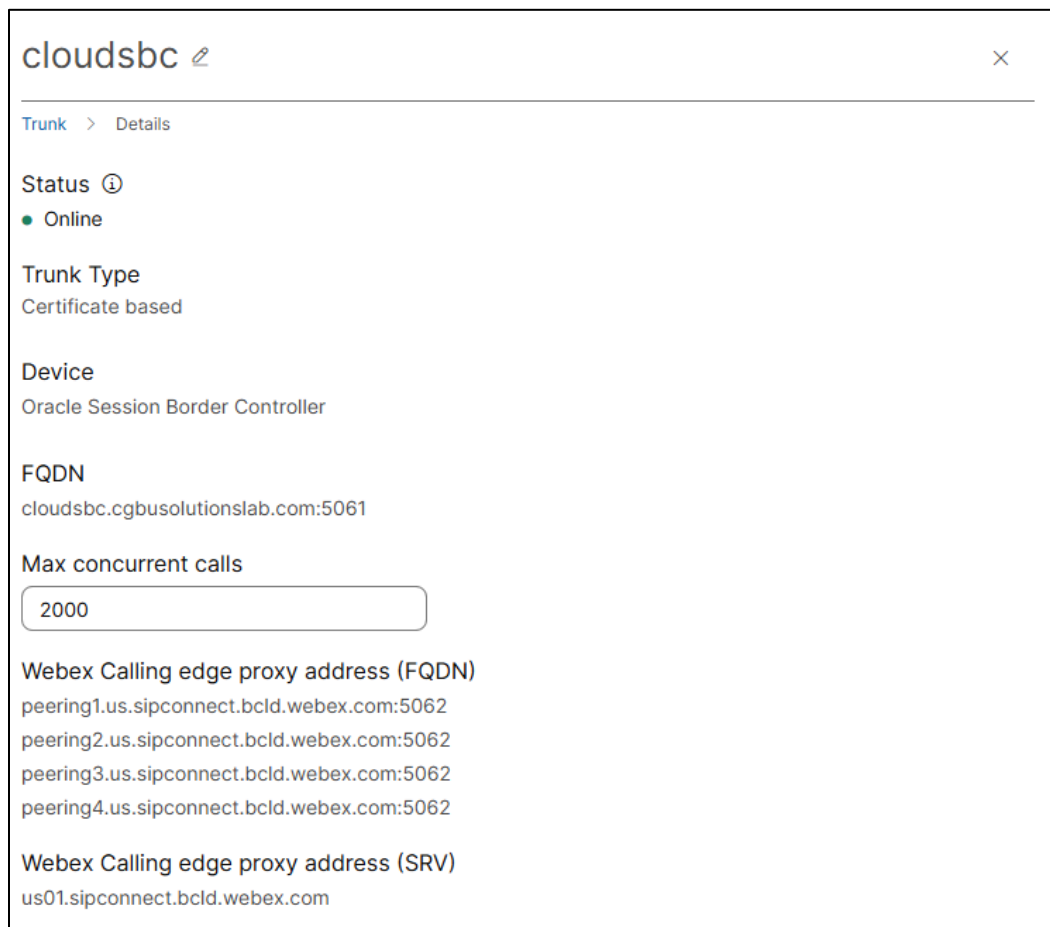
cloudsbc

×

Trunk > Details

Status ⓘ

• Online

Trunk Type

Certificate based

Device

Oracle Session Border Controller

FQDN

cloudsbc.cgbusolutionslab.com:5061

Max concurrent calls

2000

Webex Calling edge proxy address (FQDN)

peering1.us.sipconnect.bcld.webex.com:5062

peering2.us.sipconnect.bcld.webex.com:5062

peering3.us.sipconnect.bcld.webex.com:5062

peering4.us.sipconnect.bcld.webex.com:5062

Webex Calling edge proxy address (SRV)

us01.sipconnect.bcld.webex.com